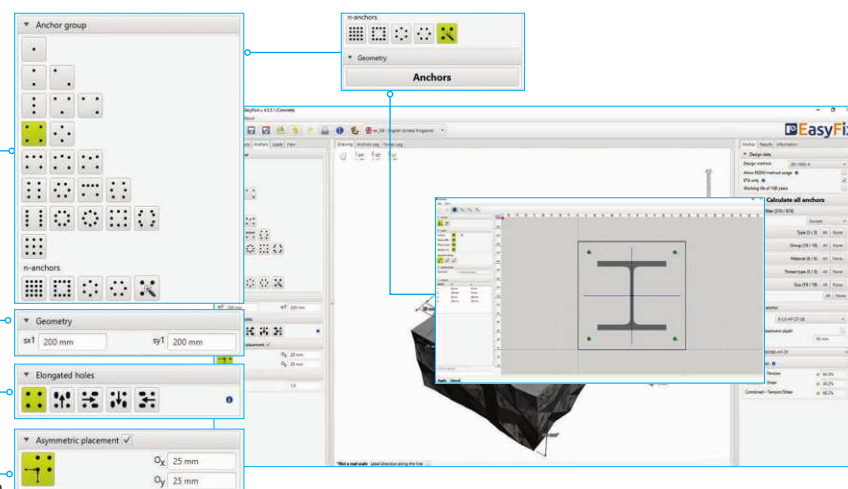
Anchor group

n-anchors

Geometry

sx1 200 mm

sy1 200 mm

Elongated holes

Asymmetric placement ✓

$O_x$ 25 mm

$O_y$ 25 mm

n-anchors

Geometry

Anchors

EasyFix

Design data

Calculate all anchors

Type

Group

Material

Thread type

Size

Tension

Shear

Combined - Tension/Shear